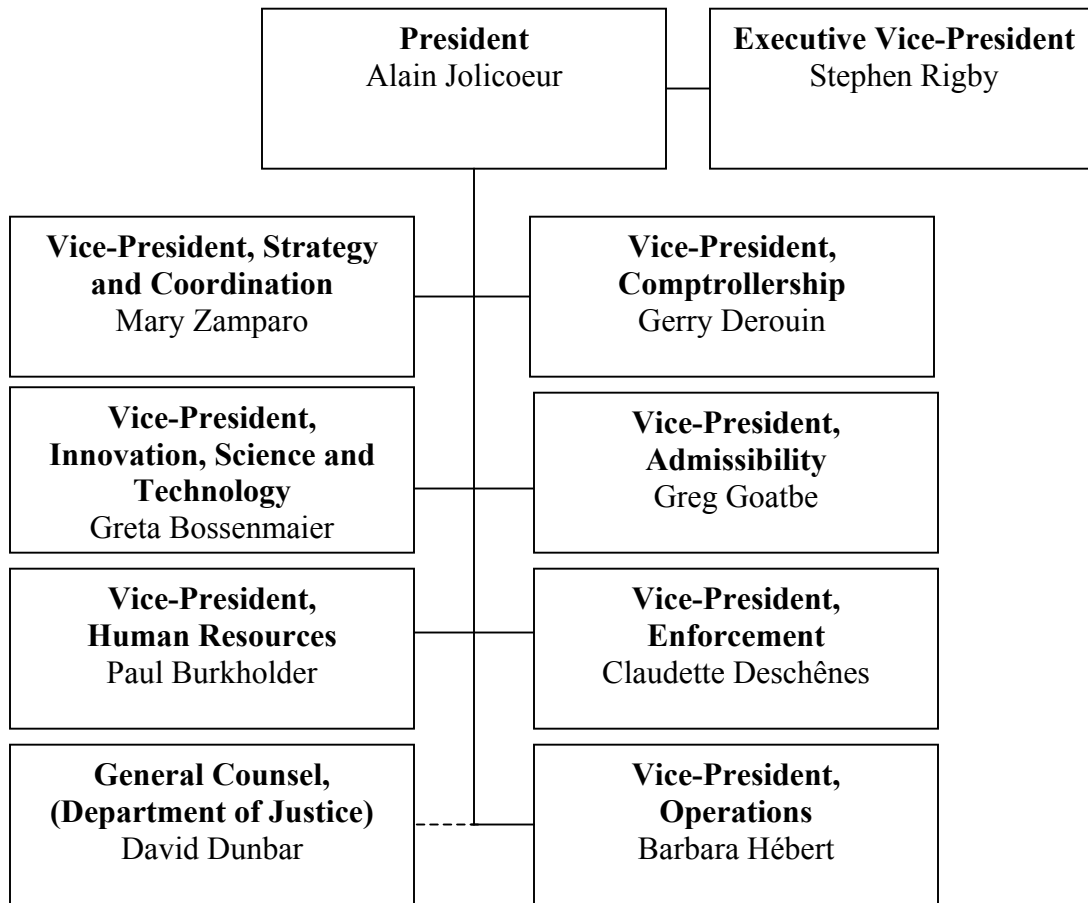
**President**
Alain Jolicoeur

**Executive Vice-President**
Stephen Rigby

**Vice-President, Strategy and Coordination**
Mary Zamparo

**Vice-President, Comptrollership**
Gerry Derouin

**Vice-President, Innovation, Science and Technology**
Greta Bossenmaier

**Vice-President, Admissibility**
Greg Goatbe

**Vice-President, Human Resources**
Paul Burkholder

**Vice-President, Enforcement**
Claudette Deschênes

**General Counsel, (Department of Justice)**
David Dunbar

**Vice-President, Operations**
Barbara Hébert